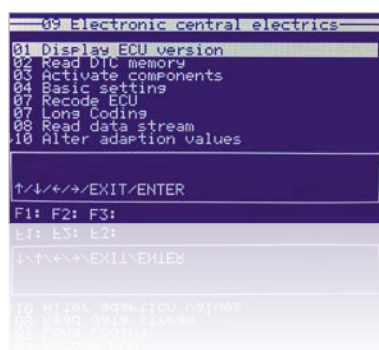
09 Electronic central electrics

01 Display ECU version
02 Read DTC memory
03 Activate components
04 Basic setting
07 Recode ECU
07 Long Coding
08 Read data stream
10 Alter adaption values

↑/↓/←/→/EXIT/ENTER

F1: F2: F3: